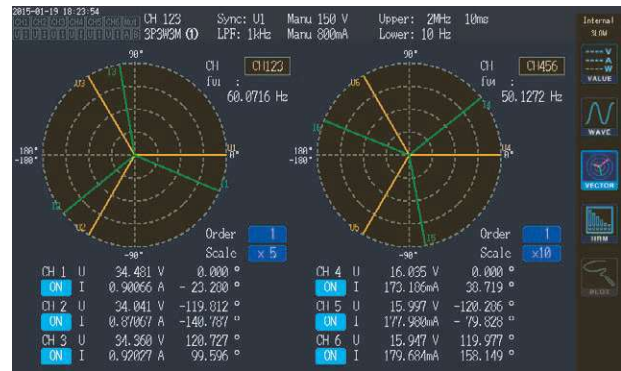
2015-01-19 18:23:54
CH 123 3P3W3M (1)
Sync: U1
LPF: 1kHz
Manu 150 V
Manu 800mA
Upper: 2MHz 10ms
Lower: 10 Hz

Internal
SLOW

VALUE

WAVE

VECTOR

HRM

PLOT

90°
180°
-180°
0°
-90°
CH CH123
fU1 : 60.0716 Hz
Order 1
Scale x 5

90°
180°
-180°
0°
-90°
CH CH456
fU4 : 50.1272 Hz
Order 1
Scale x10

| | | | |
|---|---|---|---|
| CH 1 | U | 34.481 V | 0.000 ° |
| ON | I | 0.90066 A | - 23.200 ° |
| CH 2 | U | 34.041 V | -119.812 ° |
| ON | I | 0.87067 A | -140.787 ° |
| CH 3 | U | 34.360 V | 120.727 ° |
| ON | I | 0.92027 A | 99.596 ° |

| | | | |
|---|---|---|---|
| CH 4 | U | 16.035 V | 0.000 ° |
| ON | I | 173.106mA | 38.719 ° |
| CH 5 | U | 15.997 V | -120.206 ° |
| ON | I | 177.980mA | - 79.828 ° |
| CH 6 | U | 15.947 V | 119.977 ° |
| ON | I | 179.684mA | 158.149 ° |